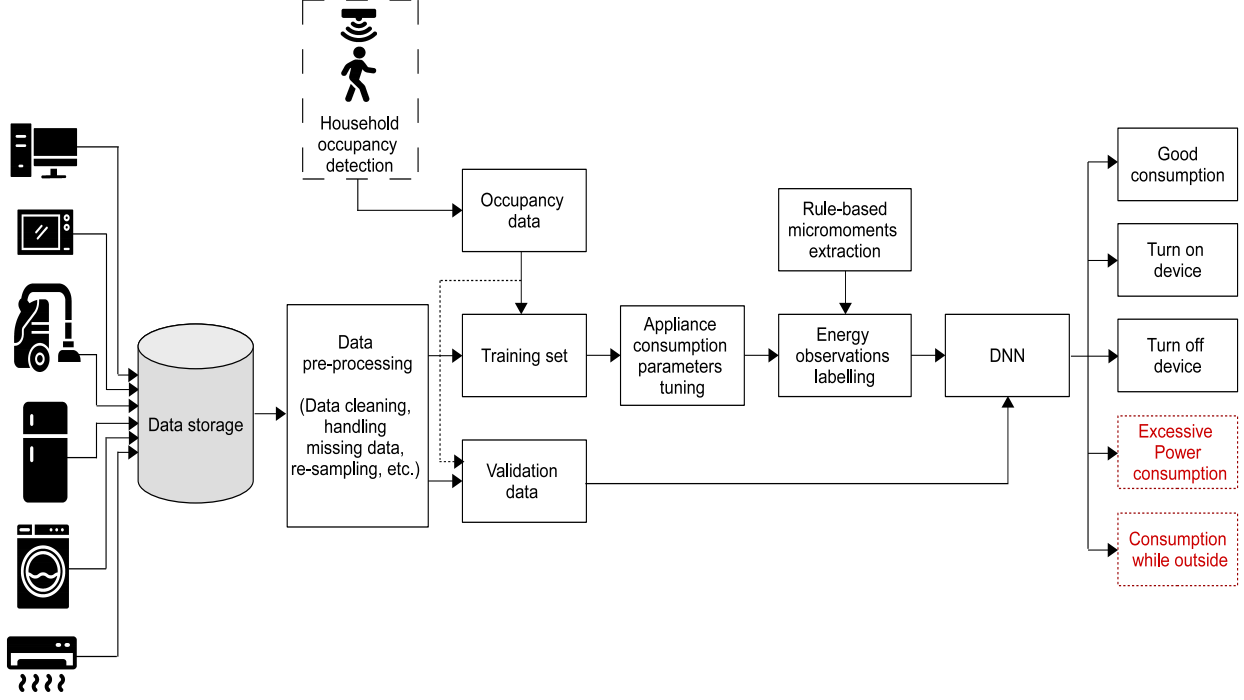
Household occupancy detection

Occupancy data

Rule-based micromoments extraction

Good consumption

Turn on device

Turn off device

Excessive Power consumption

Consumption while outside

Data storage

Data pre-processing

(Data cleaning, handling missing data, re-sampling, etc.)

Training set

Validation data

Appliance consumption parameters tuning

Energy observations labelling

DNN